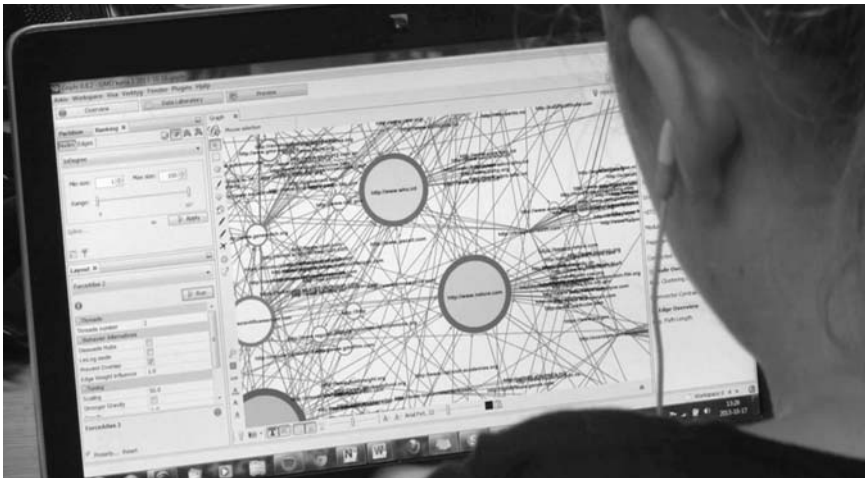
Overview
Data Laboratory
Preview
Graph
Partition
Ranking
Nodes
Edges
Min size:
Max size:
Range:
Apply
Layout
ForceAtlas 2
Run
Threads
Threads number
Behavior Alternatives
Dissuade Hubs
LinLog mode
Prevent Overlap
Edge Weight Influence
Tuning
Scaling
Stronger Gravity
ForceAtlas 2
Presets...
Reset
http://www.who.int
http://www.cdc.gov
Edge Overview